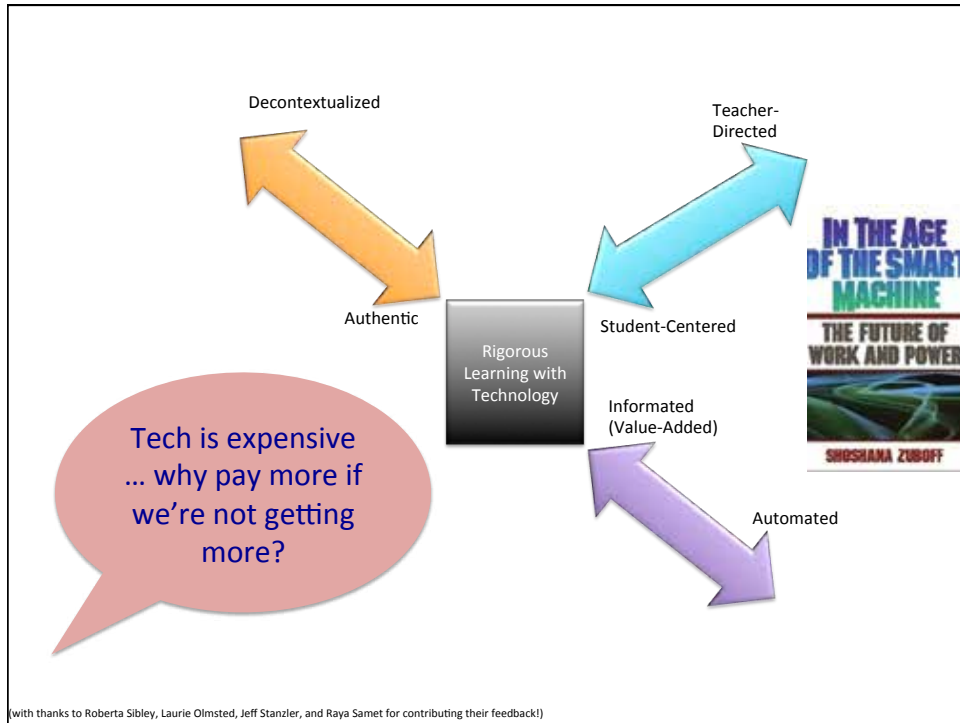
Decontextualized

Teacher-Directed

Authentic

Rigorous Learning with Technology

Student-Centered

Informated (Value-Added)

Automated

IN THE AGE OF THE SMART MACHINE

THE FUTURE OF WORK AND POWER

SHOSHANA ZUBOFF

Tech is expensive … why pay more if we're not getting more?

(with thanks to Roberta Sibley, Laurie Olmsted, Jeff Stanzler, and Raya Samet for contributing their feedback!)